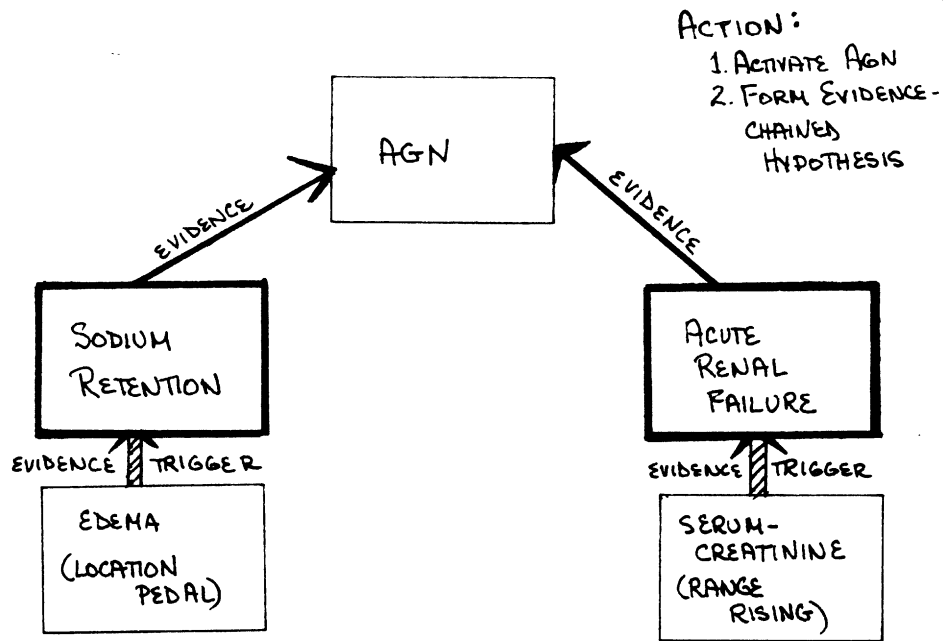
ACTION:
1. ACTIVATE AGN
2. FORM EVIDENCE-CHAINED HYPOTHESIS

AGN

EVIDENCE

EVIDENCE

SODIUM RETENTION

ACUTE RENAL FAILURE

EVIDENCE TRIGGER

EVIDENCE TRIGGER

EDEMA (LOCATION PEDAL)

SERUM-CREATININE (RANGE RISING)